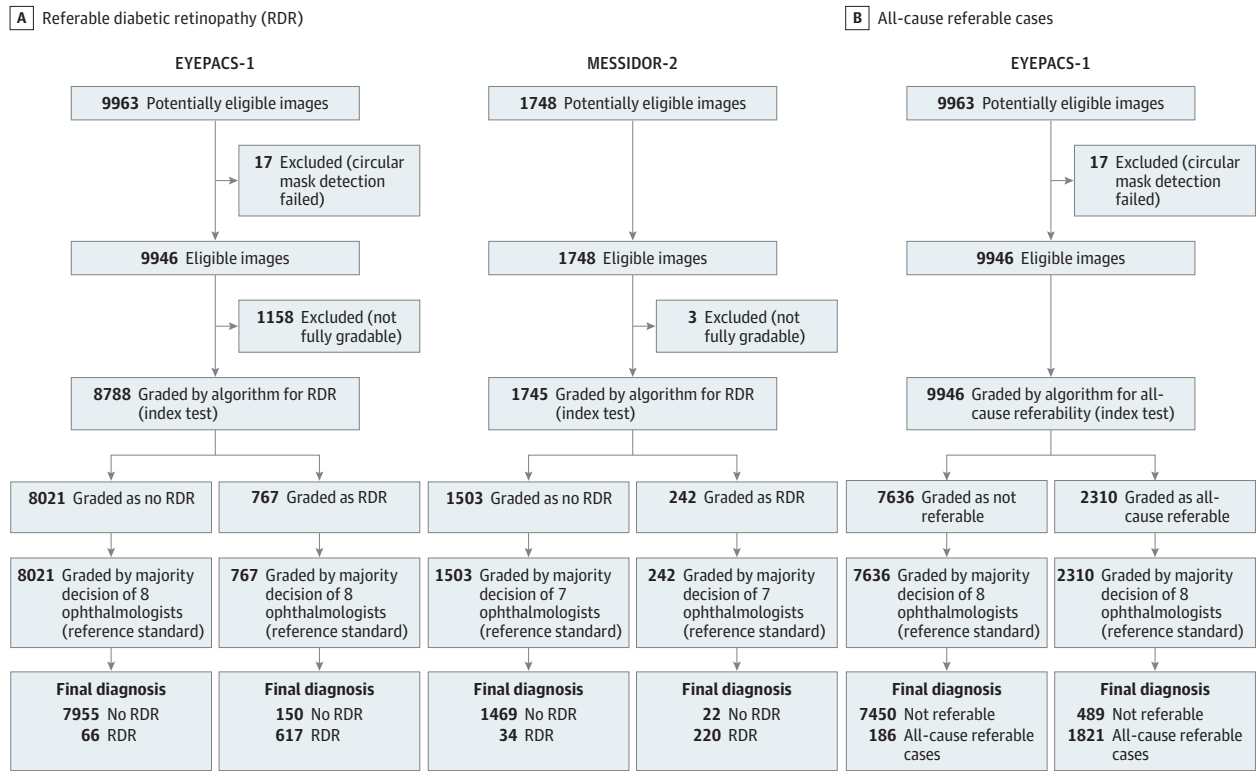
A Referable diabetic retinopathy (RDR)

EYEPACS-1

9963 Potentially eligible images

17 Excluded (circular mask detection failed)

9946 Eligible images

1158 Excluded (not fully gradable)

8788 Graded by algorithm for RDR (index test)

8021 Graded as no RDR

767 Graded as RDR

8021 Graded by majority decision of 8 ophthalmologists (reference standard)

767 Graded by majority decision of 8 ophthalmologists (reference standard)

Final diagnosis
7955 No RDR
66 RDR

Final diagnosis
150 No RDR
617 RDR

MESSIDOR-2

1748 Potentially eligible images

1748 Eligible images

3 Excluded (not fully gradable)

1745 Graded by algorithm for RDR (index test)

1503 Graded as no RDR

242 Graded as RDR

1503 Graded by majority decision of 7 ophthalmologists (reference standard)

242 Graded by majority decision of 7 ophthalmologists (reference standard)

Final diagnosis
1469 No RDR
34 RDR

Final diagnosis
22 No RDR
220 RDR

B All-cause referable cases

EYEPACS-1

9963 Potentially eligible images

17 Excluded (circular mask detection failed)

9946 Eligible images

9946 Graded by algorithm for all-cause referability (index test)

7636 Graded as not referable

2310 Graded as all-cause referable

7636 Graded by majority decision of 8 ophthalmologists (reference standard)

2310 Graded by majority decision of 8 ophthalmologists (reference standard)

Final diagnosis
7450 Not referable
186 All-cause referable cases

Final diagnosis
489 Not referable
1821 All-cause referable cases